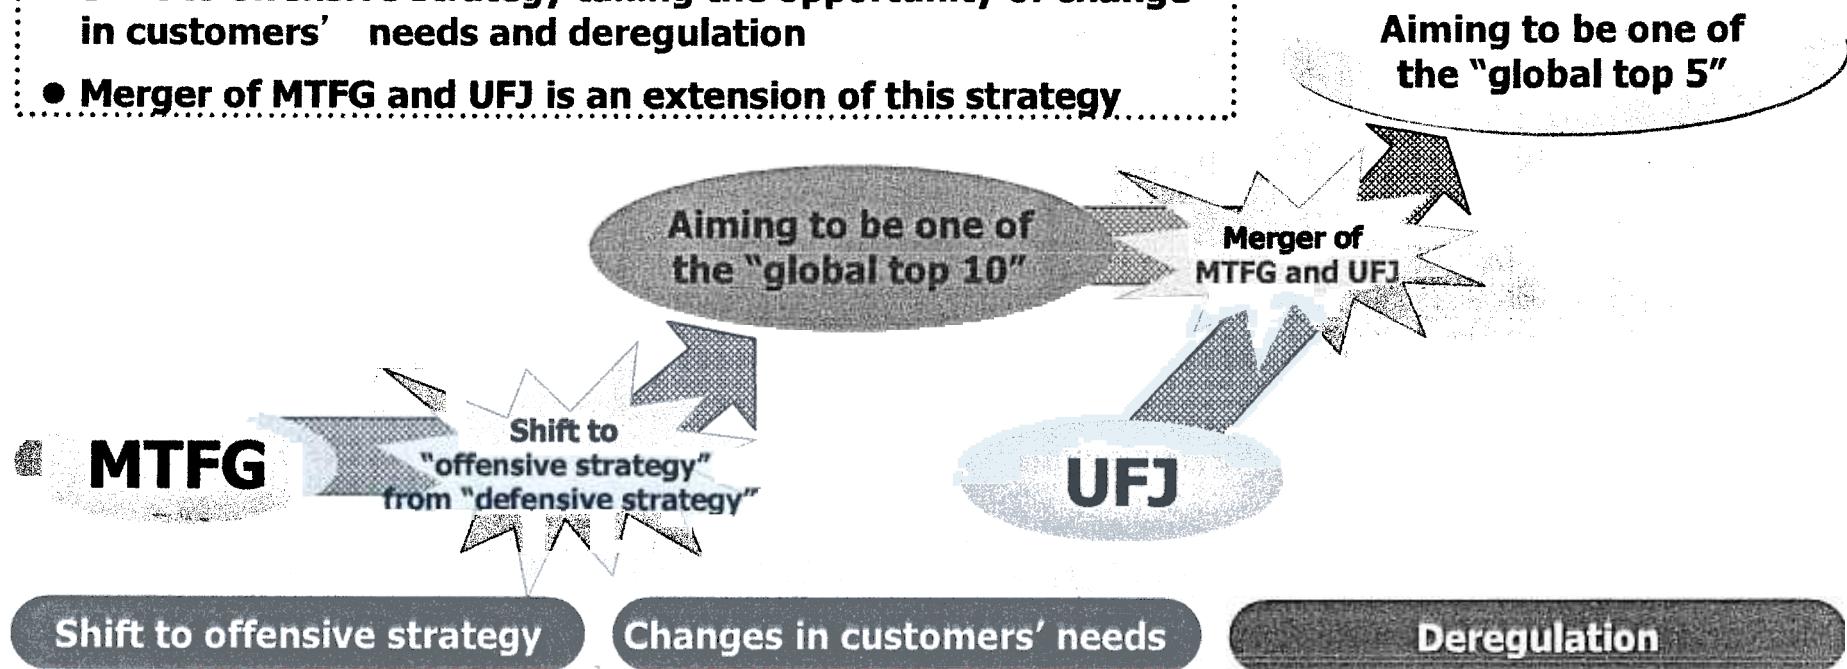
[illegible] in customers' needs and deregulation

● Merger of MTFG and UFJ is an extension of this strategy

Aiming to be one of the "global top 5"

Aiming to be one of the "global top 10"

Merger of MTFG and UFJ

MTFG

Shift to "offensive strategy" from "defensive strategy"

UFJ

Shift to offensive strategy

Changes in customers' needs

Deregulation